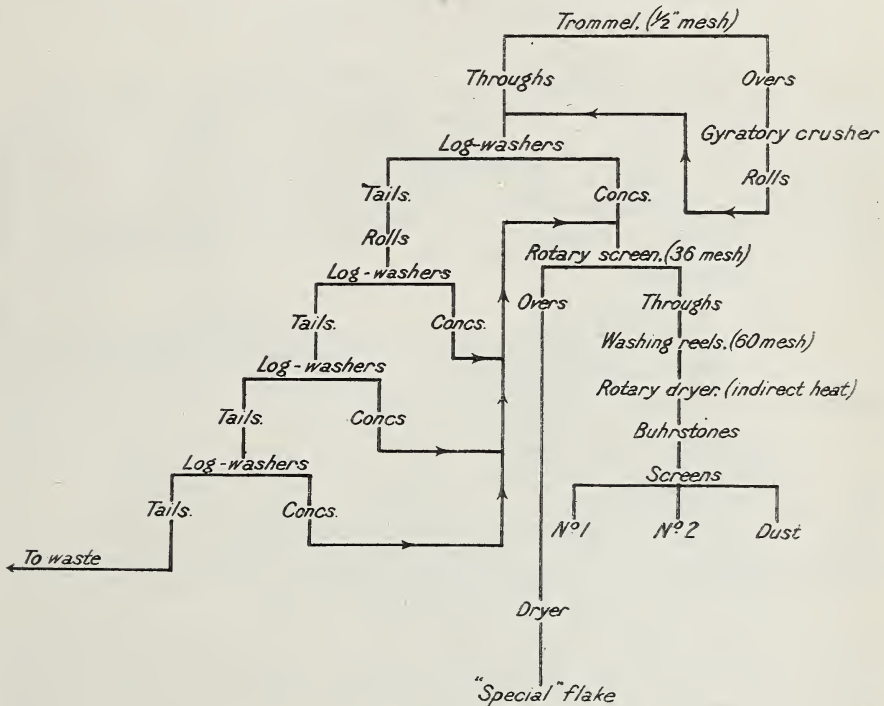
Trommel. (½" mesh)

Throughs

Overs

Gyratory crusher

Rolls

Log-washers

Tails.

Concs.

Rolls

Rotary screen. (36 mesh)

Log-washers

Overs

Throughs

Tails.

Concs.

Washing reels. (60 mesh)

Log-washers

Rotary dryer. (indirect heat)

Tails.

Concs

Buhrstones

Log-washers

Screens

Tails.

Concs.

N° 1

N° 2

Dust

To waste

Dryer

"Special" flake